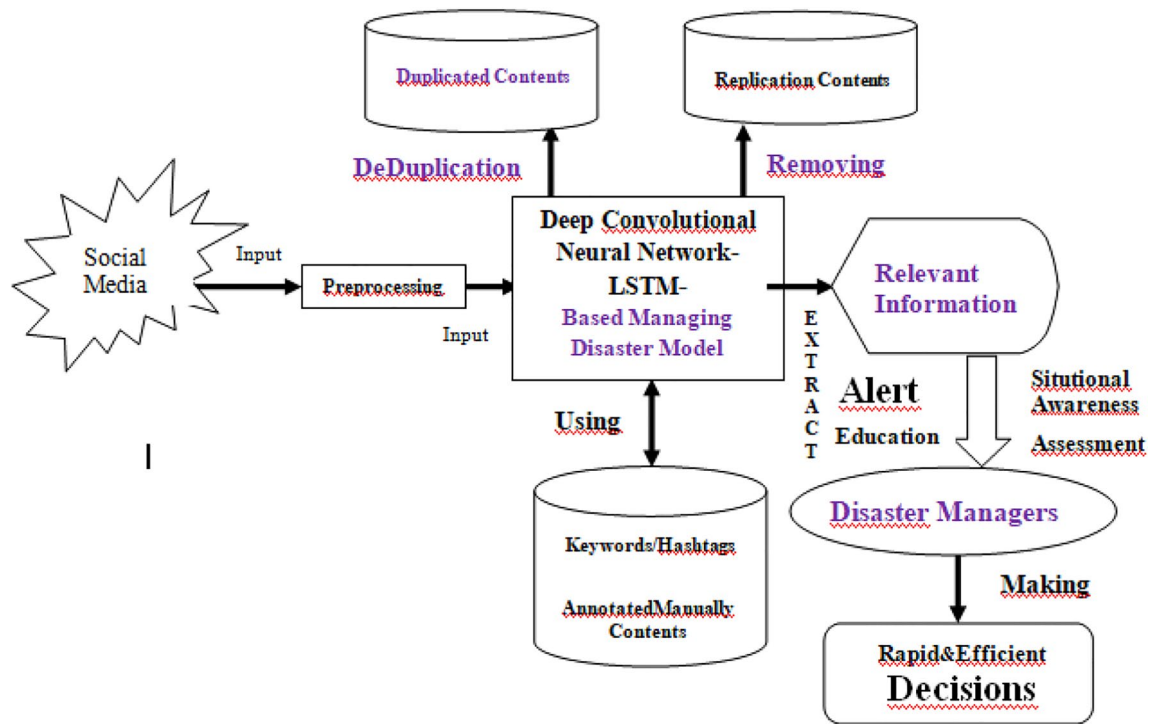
Duplicated Contents

Replication Contents

DeDuplication

Removing

Social Media

Input

Preprocessing

Input

Deep Convolutional Neural Network-LSTM-

Based Managing Disaster Model

Relevant Information

E X T R A C T

Alert

Education

Ситutional Awareness

Assessment

Using

Disaster Managers

Keywords/Hashtags

AnnotatedManually Contents

Making

Rapid&Efficient

Decisions

I